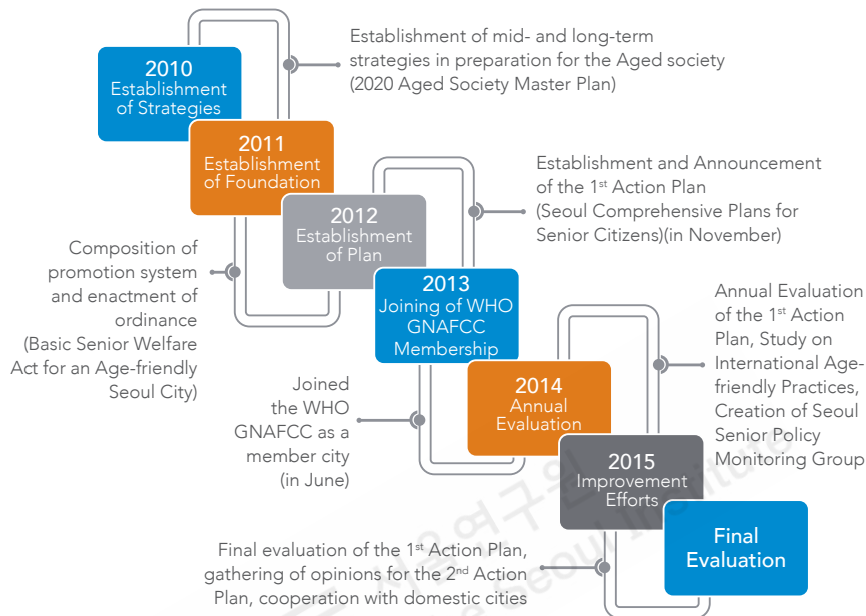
2010
Establishment of Strategies

Establishment of mid- and long-term strategies in preparation for the Aged society (2020 Aged Society Master Plan)

2011
Establishment of Foundation

Composition of promotion system and enactment of ordinance (Basic Senior Welfare Act for an Age-friendly Seoul City)

2012
Establishment of Plan

Establishment and Announcement of the 1st Action Plan (Seoul Comprehensive Plans for Senior Citizens)(in November)

2013
Joining of WHO GNAFCC Membership

Joined the WHO GNAFCC as a member city (in June)

2014
Annual Evaluation

Annual Evaluation of the 1st Action Plan, Study on International Age-friendly Practices, Creation of Seoul Senior Policy Monitoring Group

2015
Improvement Efforts

Final Evaluation

Final evaluation of the 1st Action Plan, gathering of opinions for the 2nd Action Plan, cooperation with domestic cities